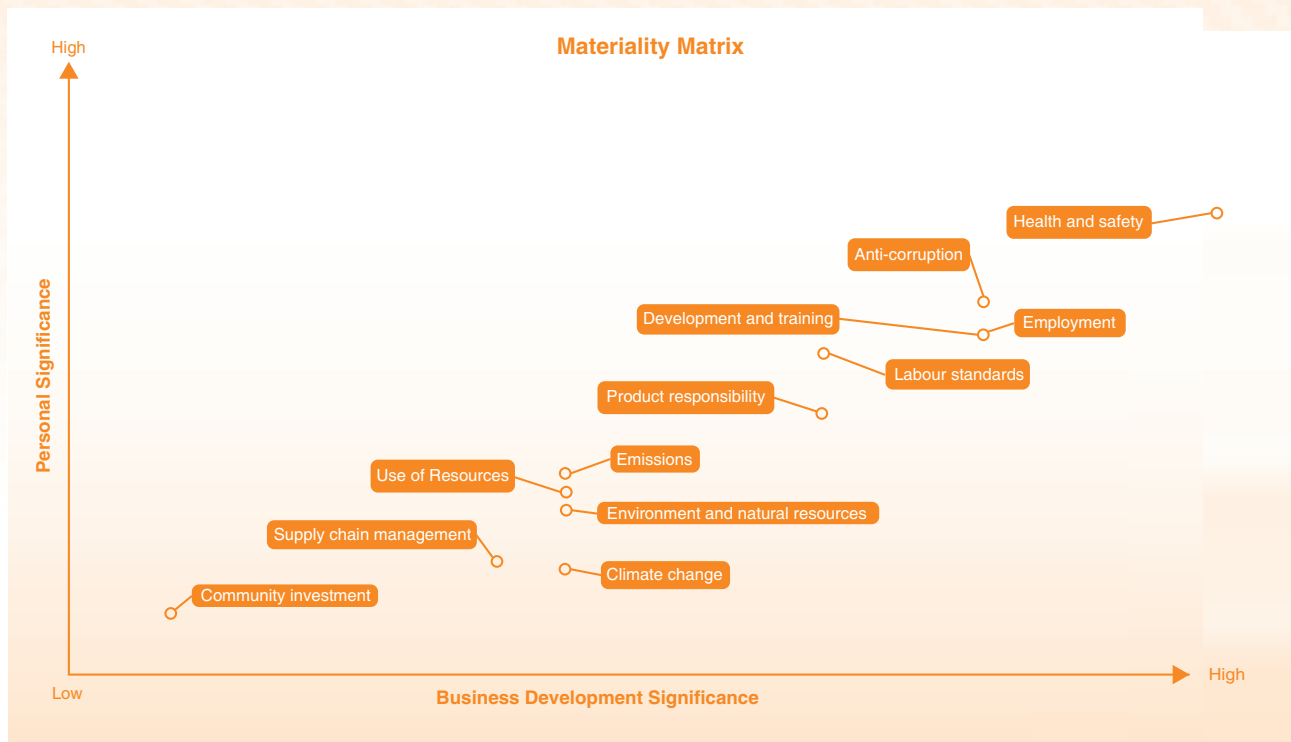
Materiality Matrix

High

Personal Significance

Health and safety

Anti-corruption

Development and training

Employment

Labour standards

Product responsibility

Emissions

Use of Resources

Environment and natural resources

Supply chain management

Climate change

Community investment

Low

Business Development Significance

High